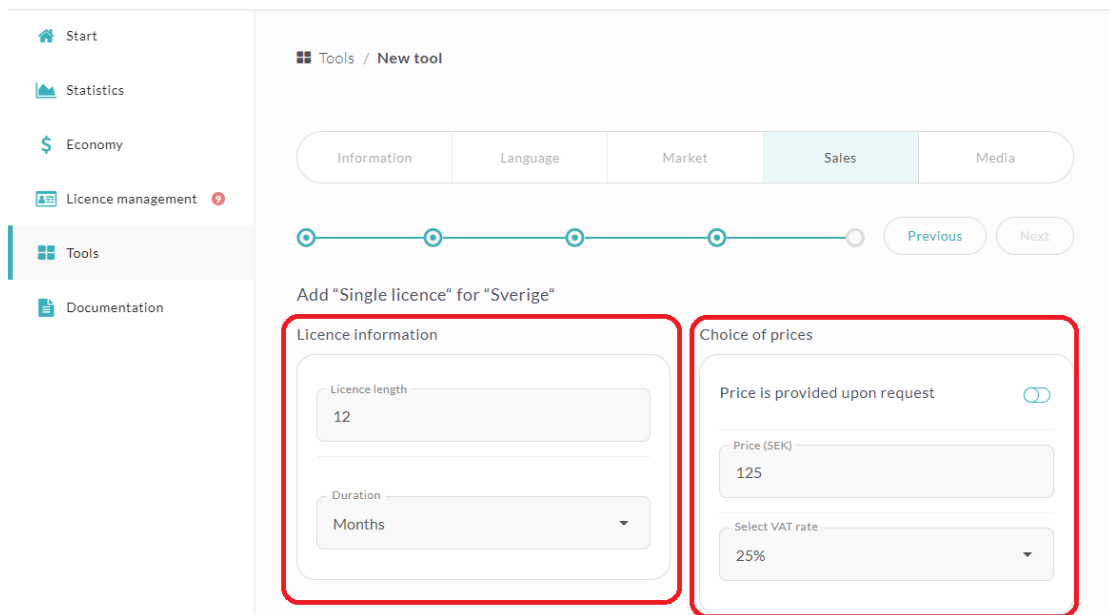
Start

Statistics

Economy

Licence management 9

Tools

Documentation

Tools / New tool

Information | Language | Market | Sales | Media

Previous Next

Add “Single licence“ for “Sverige“

Licence information

Licence length
12

Duration
Months

Choice of prices

Price is provided upon request

Price (SEK)
125

Select VAT rate
25%